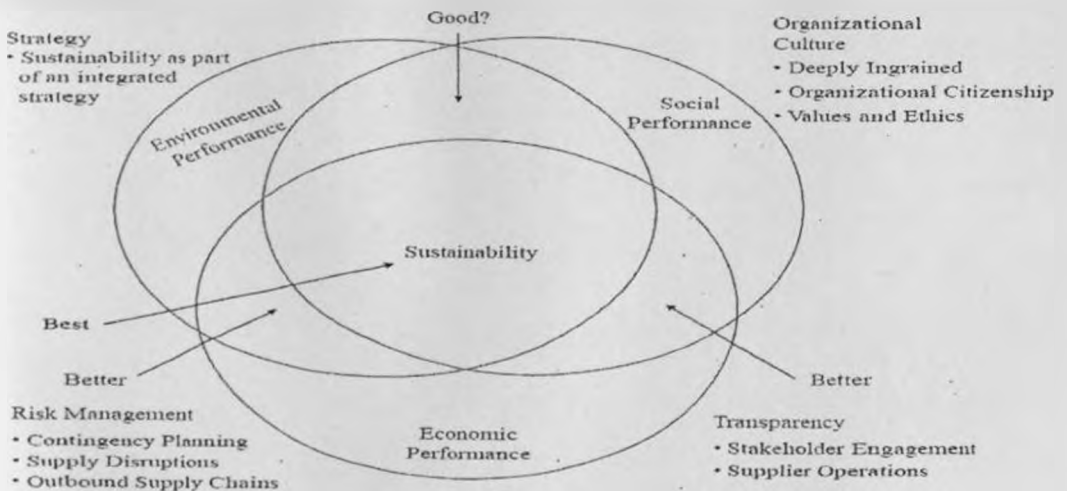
Good?

Strategy
• Sustainability as part of an integrated strategy

Organizational Culture
• Deeply Ingrained
• Organizational Citizenship
• Values and Ethics

Environmental Performance

Social Performance

Sustainability

Best

Better

Better

Risk Management
• Contingency Planning
• Supply Disruptions
• Outbound Supply Chains

Economic Performance

Transparency
• Stakeholder Engagement
• Supplier Operations